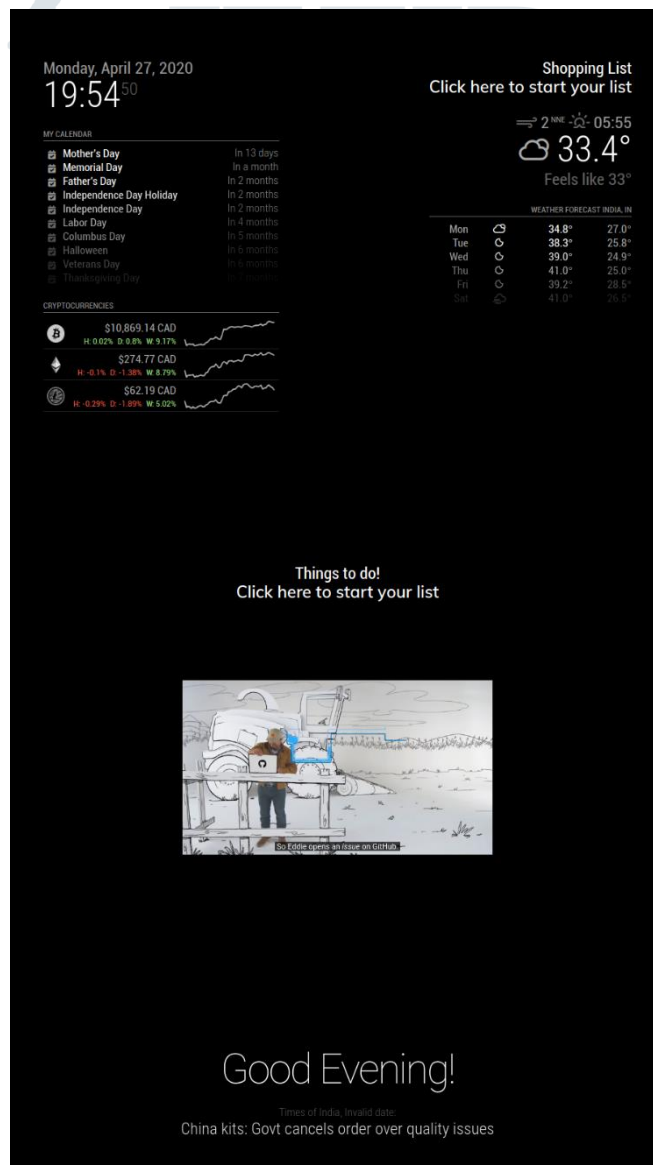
Monday, April 27, 2020
19:54 50

MY CALENDAR

| | |
|---|---|
| Mother's Day | In 13 days |
| Memorial Day | In a month |
| Father's Day | In 2 months |
| Independence Day Holiday | In 2 months |
| Independence Day | In 2 months |
| Labor Day | In 4 months |
| Columbus Day | In 5 months |
| Halloween | In 6 months |
| Veterans Day | In 6 months |
| Thanksgiving Day | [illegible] |

CRYPTOCURRENCIES

$10,869.14 CAD
H: 0.02% D: 0.8% W: 9.17%

$274.77 CAD
H: -0.1% D: -1.38% W: 8.79%

$62.19 CAD
H: -0.29% D: -1.89% W: 5.02%

Shopping List
Click here to start your list

2 NNE 05:55
33.4°
Feels like 33°

WEATHER FORECAST INDIA, IN

| | | |
|---|---|---|
| Mon | 34.8° | 27.0° |
| Tue | 38.3° | 25.8° |
| Wed | 39.0° | 24.9° |
| Thu | 41.0° | 25.0° |
| Fri | 39.2° | 28.5° |
| Sat | 41.0° | 26.5° |

Things to do!
Click here to start your list

So Eddie opens an issue on GitHub.

Good Evening!

Times of India, Invalid date:
China kits: Govt cancels order over quality issues